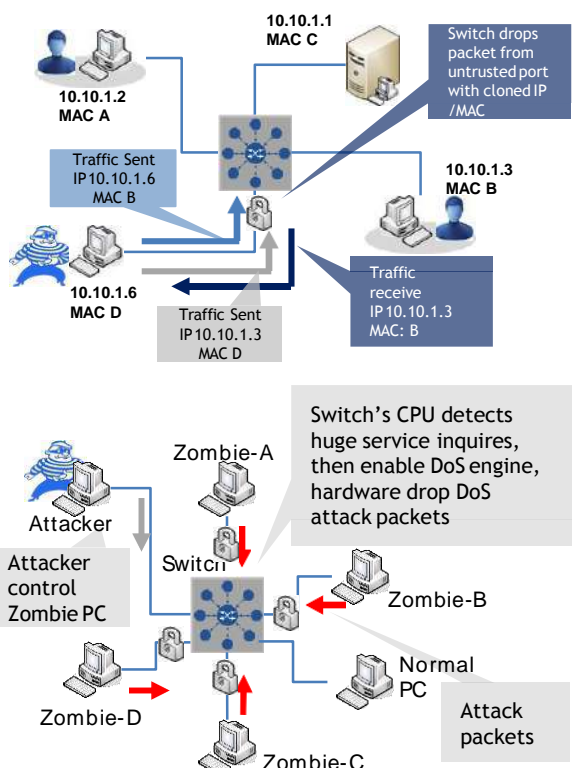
10.10.1.1
MAC C

Switch drops packet from untrusted port with cloned IP /MAC

10.10.1.2
MAC A

Traffic Sent
IP10.10.1.6
MAC B

10.10.1.3
MAC B

10.10.1.6
MAC D

Traffic receive
IP 10.10.1.3
MAC: B

Traffic Sent
IP10.10.1.3
MAC D

Switch's CPU detects huge service inquires, then enable DoS engine, hardware drop DoS attack packets

Zombie-A

Attacker

Attacker control Zombie PC

Switch

Zombie-B

Normal PC

Zombie-D

Attack packets

Zombie-C